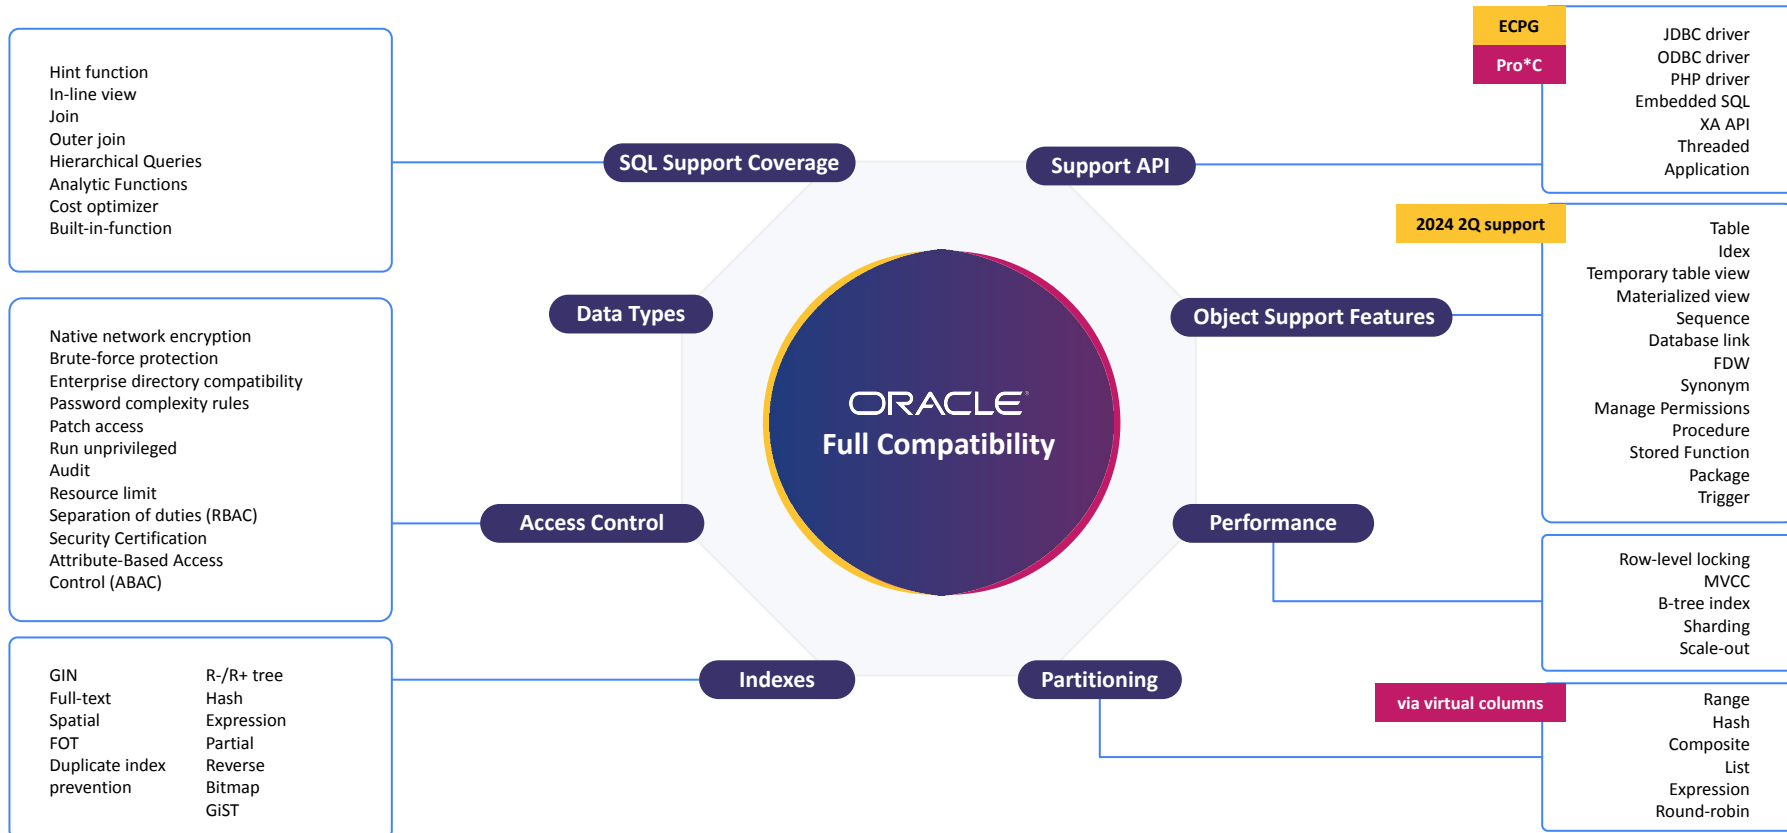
Hint function
In-line view
Join
Outer join
Hierarchical Queries
Analytic Functions
Cost optimizer
Built-in-function

SQL Support Coverage

Support API

ECPG
Pro*C

JDBC driver
ODBC driver
PHP driver
Embedded SQL
XA API
Threaded
Application

2024 2Q support

Table
Idex
Temporary table view
Materialized view
Sequence
Database link
FDW
Synonym
Manage Permissions
Procedure
Stored Function
Package
Trigger

Data Types

Object Support Features

ORACLE
Full Compatibility

Native network encryption
Brute-force protection
Enterprise directory compatibility
Password complexity rules
Patch access
Run unprivileged
Audit
Resource limit
Separation of duties (RBAC)
Security Certification
Attribute-Based Access
Control (ABAC)

Access Control

Performance

Row-level locking
MVCC
B-tree index
Sharding
Scale-out

Indexes

Partitioning

via virtual columns

| GIN | R-/R+ tree |
|---|---|
| Full-text | Hash |
| Spatial | Expression |
| FOT | Partial |
| Duplicate index prevention | Reverse |
| | Bitmap |
| | GiST |

Range
Hash
Composite
List
Expression
Round-robin